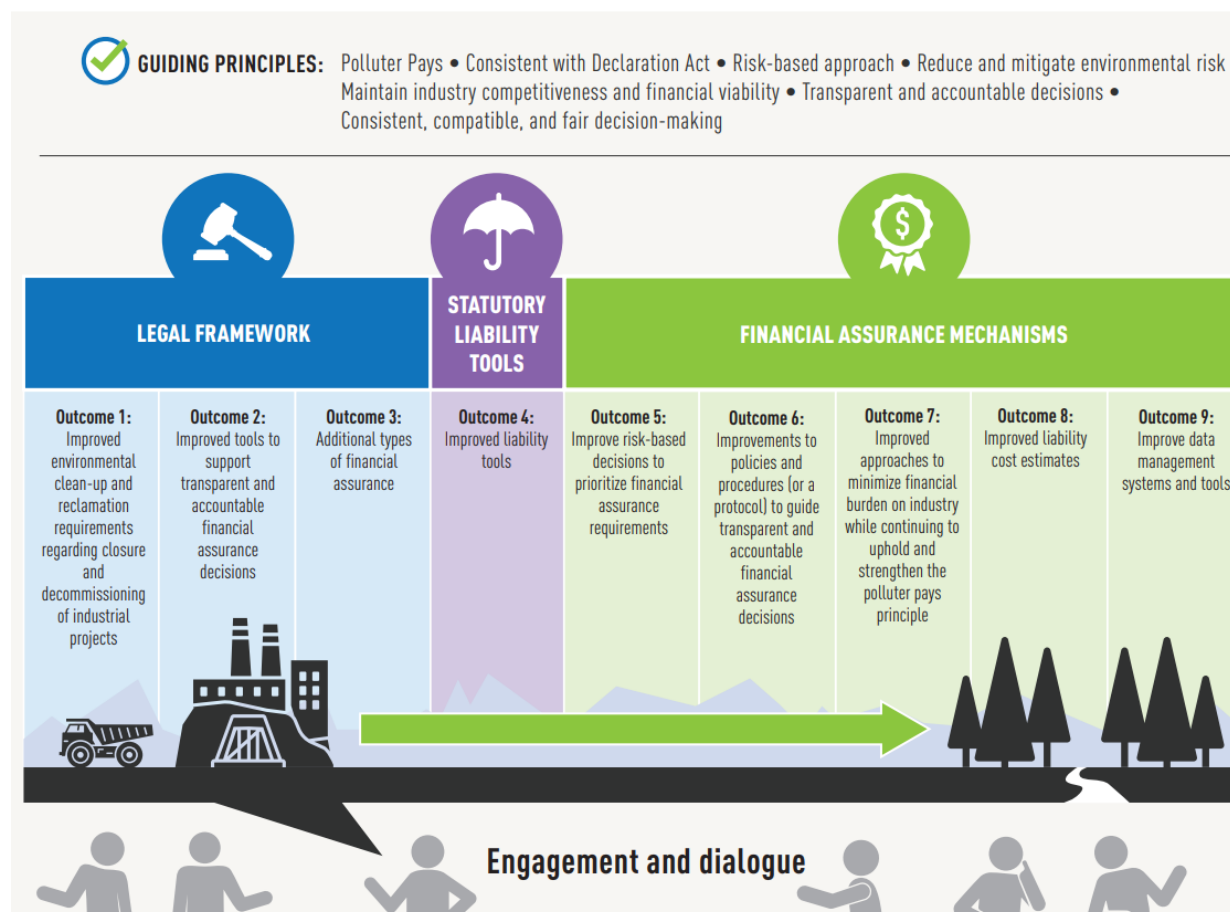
GUIDING PRINCIPLES: Polluter Pays • Consistent with Declaration Act • Risk-based approach • Reduce and mitigate environmental risk • Maintain industry competitiveness and financial viability • Transparent and accountable decisions • Consistent, compatible, and fair decision-making

LEGAL FRAMEWORK

STATUTORY LIABILITY TOOLS

FINANCIAL ASSURANCE MECHANISMS

Outcome 1: Improved environmental clean-up and reclamation requirements regarding closure and decommissioning of industrial projects

Outcome 2: Improved tools to support transparent and accountable financial assurance decisions

Outcome 3: Additional types of financial assurance

Outcome 4: Improved liability tools

Outcome 5: Improve risk-based decisions to prioritize financial assurance requirements

Outcome 6: Improvements to policies and procedures (or a protocol) to guide transparent and accountable financial assurance decisions

Outcome 7: Improved approaches to minimize financial burden on industry while continuing to uphold and strengthen the polluter pays principle

Outcome 8: Improved liability cost estimates

Outcome 9: Improve data management systems and tools

Engagement and dialogue